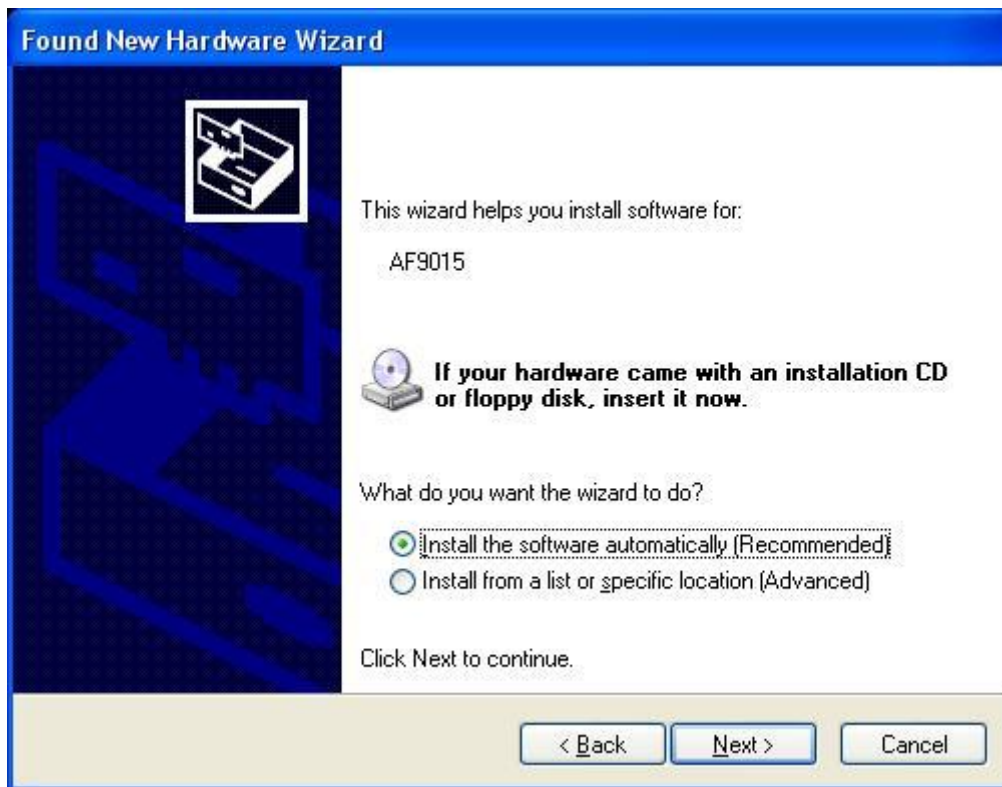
Found New Hardware Wizard

This wizard helps you install software for:

AF9015

If your hardware came with an installation CD or floppy disk, insert it now.

What do you want the wizard to do?

Install the software automatically (Recommended)
Install from a list or specific location (Advanced)

Click Next to continue.

< Back
Next >
Cancel